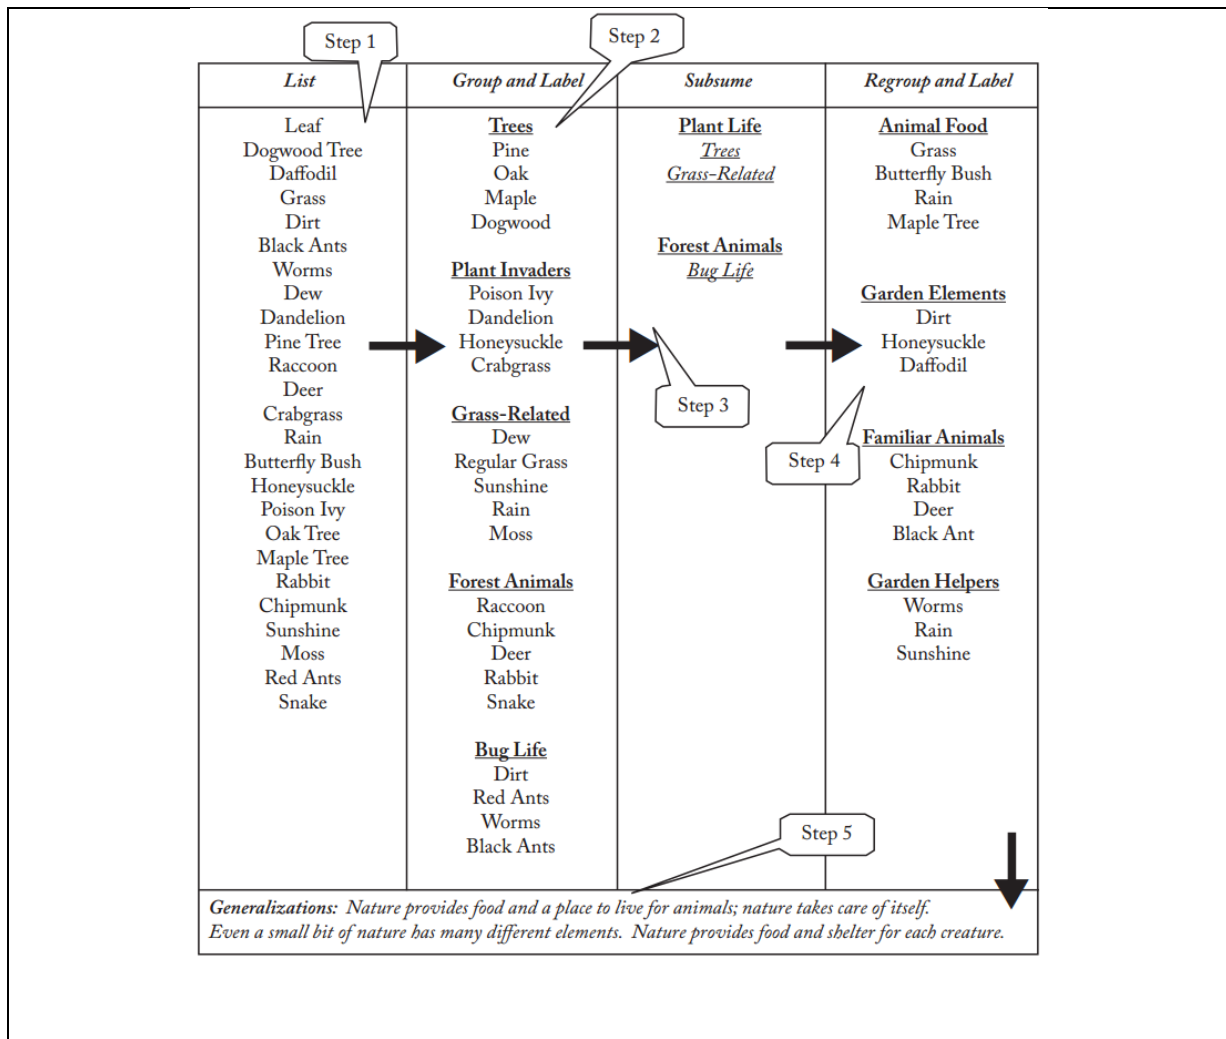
Step 1

Step 2

| List | Group and Label | Subsume | Regroup and Label |
|---|---|---|---|
| Leaf<br>Dogwood Tree<br>Daffodil<br>Grass<br>Dirt<br>Black Ants<br>Worms<br>Dew<br>Dandelion<br>Pine Tree<br>Raccoon<br>Deer<br>Crabgrass<br>Rain<br>Butterfly Bush<br>Honeysuckle<br>Poison Ivy<br>Oak Tree<br>Maple Tree<br>Rabbit<br>Chipmunk<br>Sunshine<br>Moss<br>Red Ants<br>Snake | Trees<br>Pine<br>Oak<br>Maple<br>Dogwood<br><br>Plant Invaders<br>Poison Ivy<br>Dandelion<br>Honeysuckle<br>Crabgrass<br><br>Grass-Related<br>Dew<br>Regular Grass<br>Sunshine<br>Rain<br>Moss<br><br>Forest Animals<br>Raccoon<br>Chipmunk<br>Deer<br>Rabbit<br>Snake<br><br>Bug Life<br>Dirt<br>Red Ants<br>Worms<br>Black Ants | Plant Life<br>Trees<br>Grass-Related<br><br>Forest Animals<br>Bug Life | Animal Food<br>Grass<br>Butterfly Bush<br>Rain<br>Maple Tree<br><br>Garden Elements<br>Dirt<br>Honeysuckle<br>Daffodil<br><br>Familiar Animals<br>Chipmunk<br>Rabbit<br>Deer<br>Black Ant<br><br>Garden Helpers<br>Worms<br>Rain<br>Sunshine |

Step 3

Step 4

Step 5

Generalizations: Nature provides food and a place to live for animals; nature takes care of itself. Even a small bit of nature has many different elements. Nature provides food and shelter for each creature.